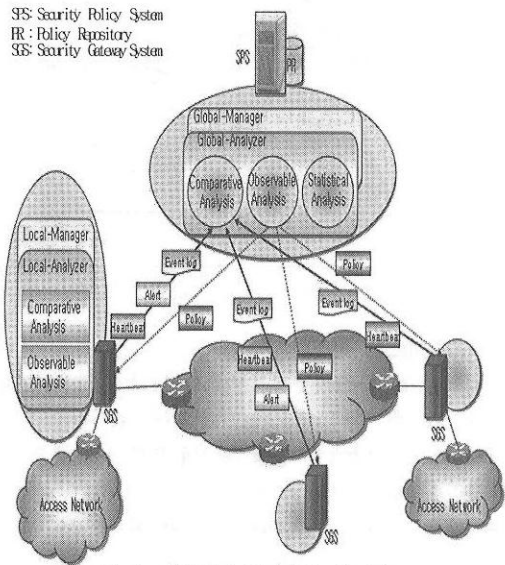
SPS: Security Policy System
PR : Policy Repository
SGS: Security Gateway System

SPS

PR

Global-Manager

Global-Analyzer

Comparative Analysis

Observable Analysis

Statistical Analysis

Local-Manager

Local-Analyzer

Comparative Analysis

Observable Analysis

Event log

Alert

Heartbeat

Policy

Event log

Policy

Event log

Heartbeat

Heartbeat

Policy

Alert

SGS

SGS

SGS

Access Network

Access Network